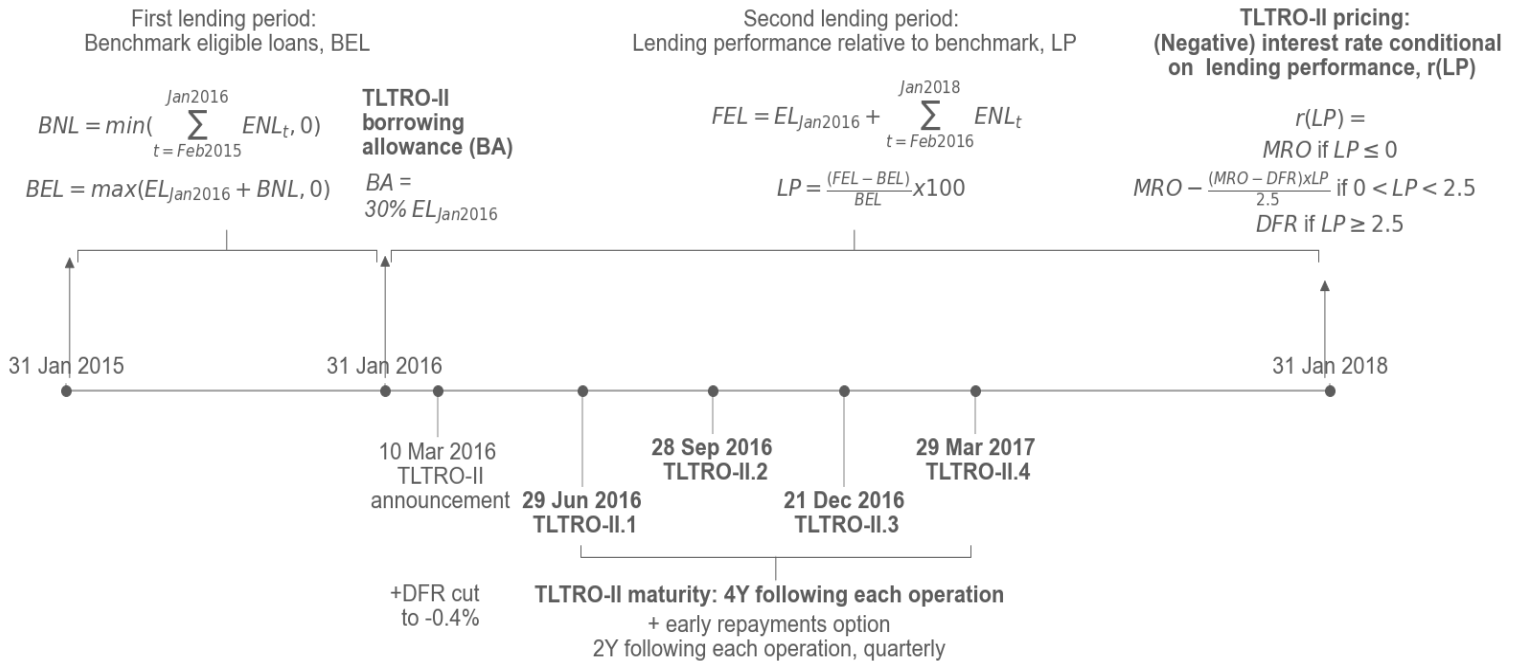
First lending period:
Benchmark eligible loans, BEL

$BNL = min(\sum_{t=Feb2015}^{Jan2016} ENL_t, 0)$

$BEL = max(EL_{Jan2016} + BNL, 0)$

**TLTRO-II borrowing allowance (BA)**

$BA = 30\% \; EL_{Jan2016}$

Second lending period:
Lending performance relative to benchmark, LP

$FEL = EL_{Jan2016} + \sum_{t=Feb2016}^{Jan2018} ENL_t$

$LP = \frac{(FEL - BEL)}{BEL} x100$

**TLTRO-II pricing: (Negative) interest rate conditional on lending performance, r(LP)**

$r(LP) =$
$MRO$ if $LP \leq 0$
$MRO - \frac{(MRO - DFR)xLP}{2.5}$ if $0 < LP < 2.5$
$DFR$ if $LP \geq 2.5$

31 Jan 2015

31 Jan 2016

31 Jan 2018

10 Mar 2016
TLTRO-II
announcement

**29 Jun 2016**
**TLTRO-II.1**

**28 Sep 2016**
**TLTRO-II.2**

**21 Dec 2016**
**TLTRO-II.3**

**29 Mar 2017**
**TLTRO-II.4**

+DFR cut
to -0.4%

**TLTRO-II maturity: 4Y following each operation**
+ early repayments option
2Y following each operation, quarterly